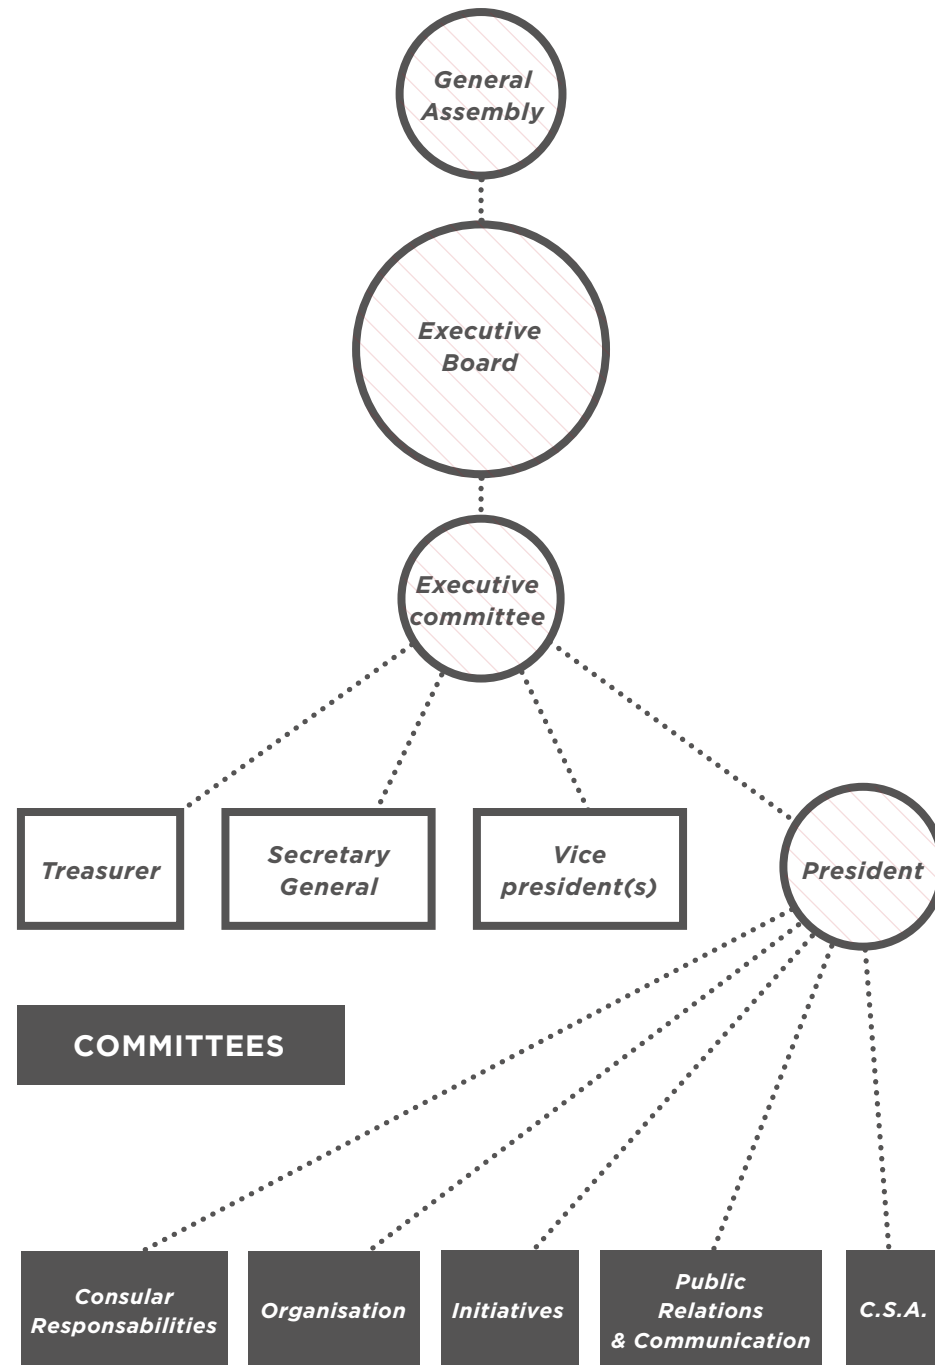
General Assembly

Executive Board

Executive committee

Treasurer

Secretary General

Vice president(s)

President

COMMITTEES

Consular Responsabilities

Organisation

Initiatives

Public Relations & Communication

C.S.A.